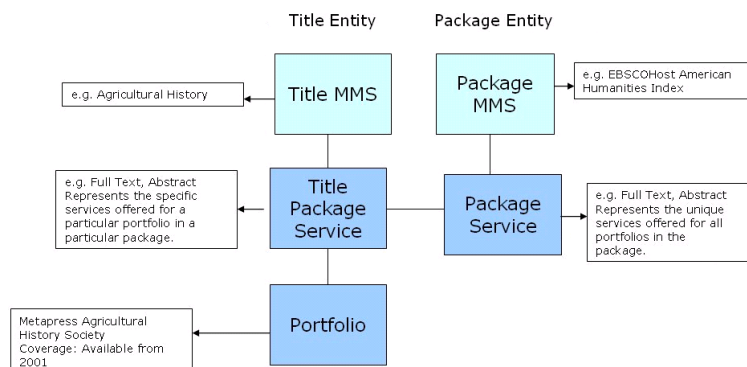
Title Entity

Package Entity

e.g. Agricultural History

Title MMS

Package MMS

e.g. EBSCOHost American Humanities Index

e.g. Full Text, Abstract Represents the specific services offered for a particular portfolio in a particular package.

Title Package Service

Package Service

e.g. Full Text, Abstract Represents the unique services offered for all portfolios in the package.

Metapress Agricultural History Society Coverage: Available from 2001

Portfolio